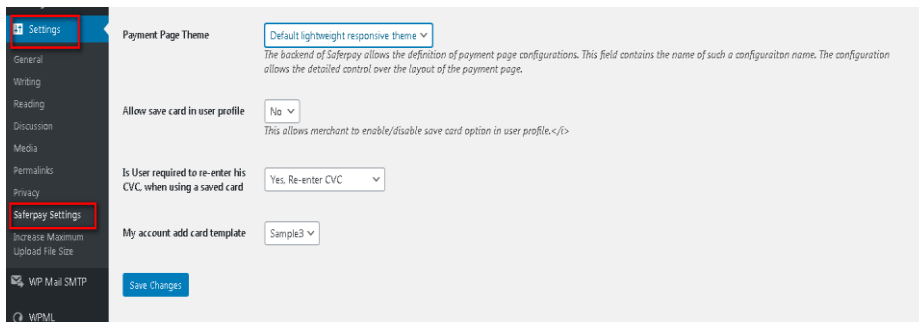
Settings
General
Writing
Reading
Discussion
Media
Permalinks
Privacy
Saferpay Settings
Increase Maximum Upload File Size
WP Mail SMTP
WPML

Payment Page Theme
Default lightweight responsive theme
The backend of Saferpay allows the definition of payment page configurations. This field contains the name of such a configuraiton name. The configuration allows the detailed control over the layout of the payment page.

Allow save card in user profile
No
This allows merchant to enable/disable save card option in user profile.</i>

Is User required to re-enter his CVC, when using a saved card
Yes, Re-enter CVC

My account add card template
Sample3

Save Changes